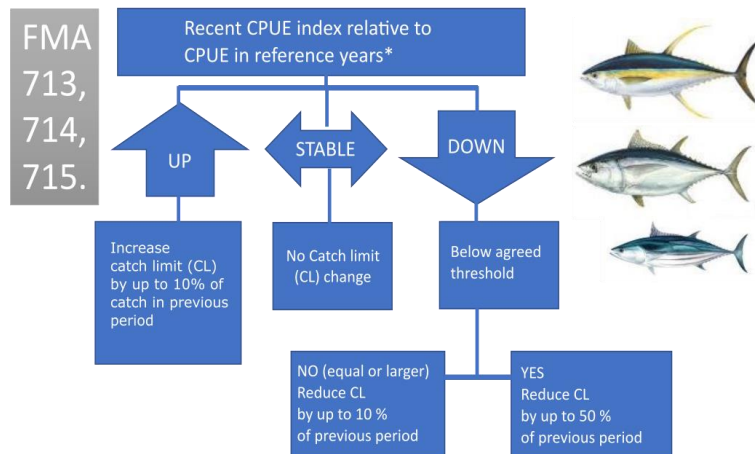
FMA 713, 714, 715.

Recent CPUE index relative to CPUE in reference years*

UP

STABLE

DOWN

Increase catch limit (CL) by up to 10% of catch in previous period

No Catch limit (CL) change

Below agreed threshold

NO (equal or larger) Reduce CL by up to 10 % of previous period

YES Reduce CL by up to 50 % of previous period